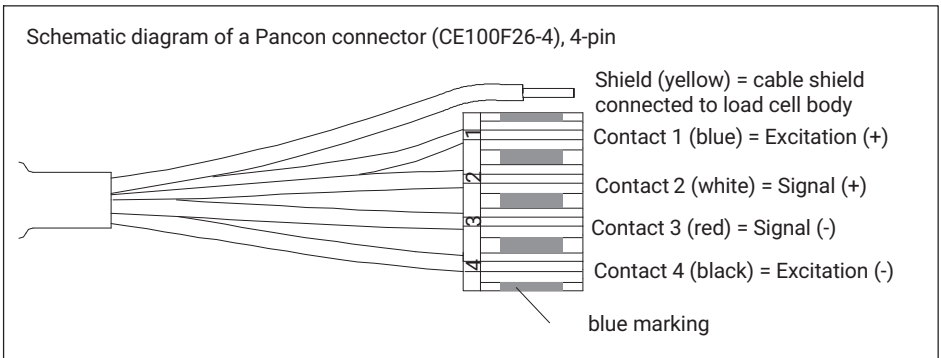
Schematic diagram of a Pancon connector (CE100F26-4), 4-pin

Shield (yellow) = cable shield connected to load cell body

1

Contact 1 (blue) = Excitation (+)

2

Contact 2 (white) = Signal (+)

3

Contact 3 (red) = Signal (-)

4

Contact 4 (black) = Excitation (-)

blue marking